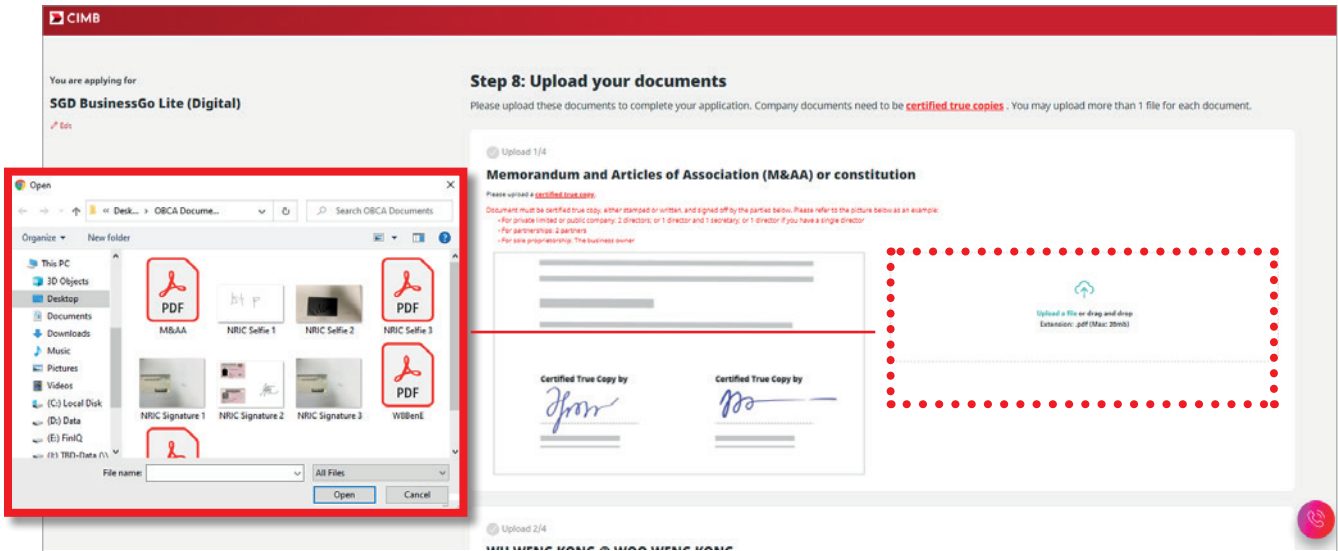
CIMB

You are applying for

SGD BusinessGo Lite (Digital)

Edit

Step 8: Upload your documents

Please upload these documents to complete your application. Company documents need to be certified true copies . You may upload more than 1 file for each document.

Upload 1/4

Memorandum and Articles of Association (M&AA) or constitution

Please upload a certified true copy.

Document must be certified true copy, either stamped or written, and signed off by the parties below. Please refer to the picture below as an example:
- For private limited or public company: 2 directors; or 1 director and 1 secretary; or 1 director if you have a single director
- For partnerships: 2 partners
- For sole proprietorship: The business owner

Certified True Copy by

Certified True Copy by

Upload a file or drag and drop
Extension: .pdf (Max: 20mb)

Open

« Desk... › OBCA Docume...

Search OBCA Documents

Organize ▾ New folder

This PC
3D Objects
Desktop
Documents
Downloads
Music
Pictures
Videos
(C:) Local Disk
(D:) Data
(E:) FinIQ
(F:) TBD-Data (\\

PDF
M&AA
NRIC Selfie 1
NRIC Selfie 2
PDF
NRIC Selfie 3
NRIC Signature 1
NRIC Signature 2
NRIC Signature 3
PDF
WBBenE

File name:
All Files
Open
Cancel

Upload 2/4

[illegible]